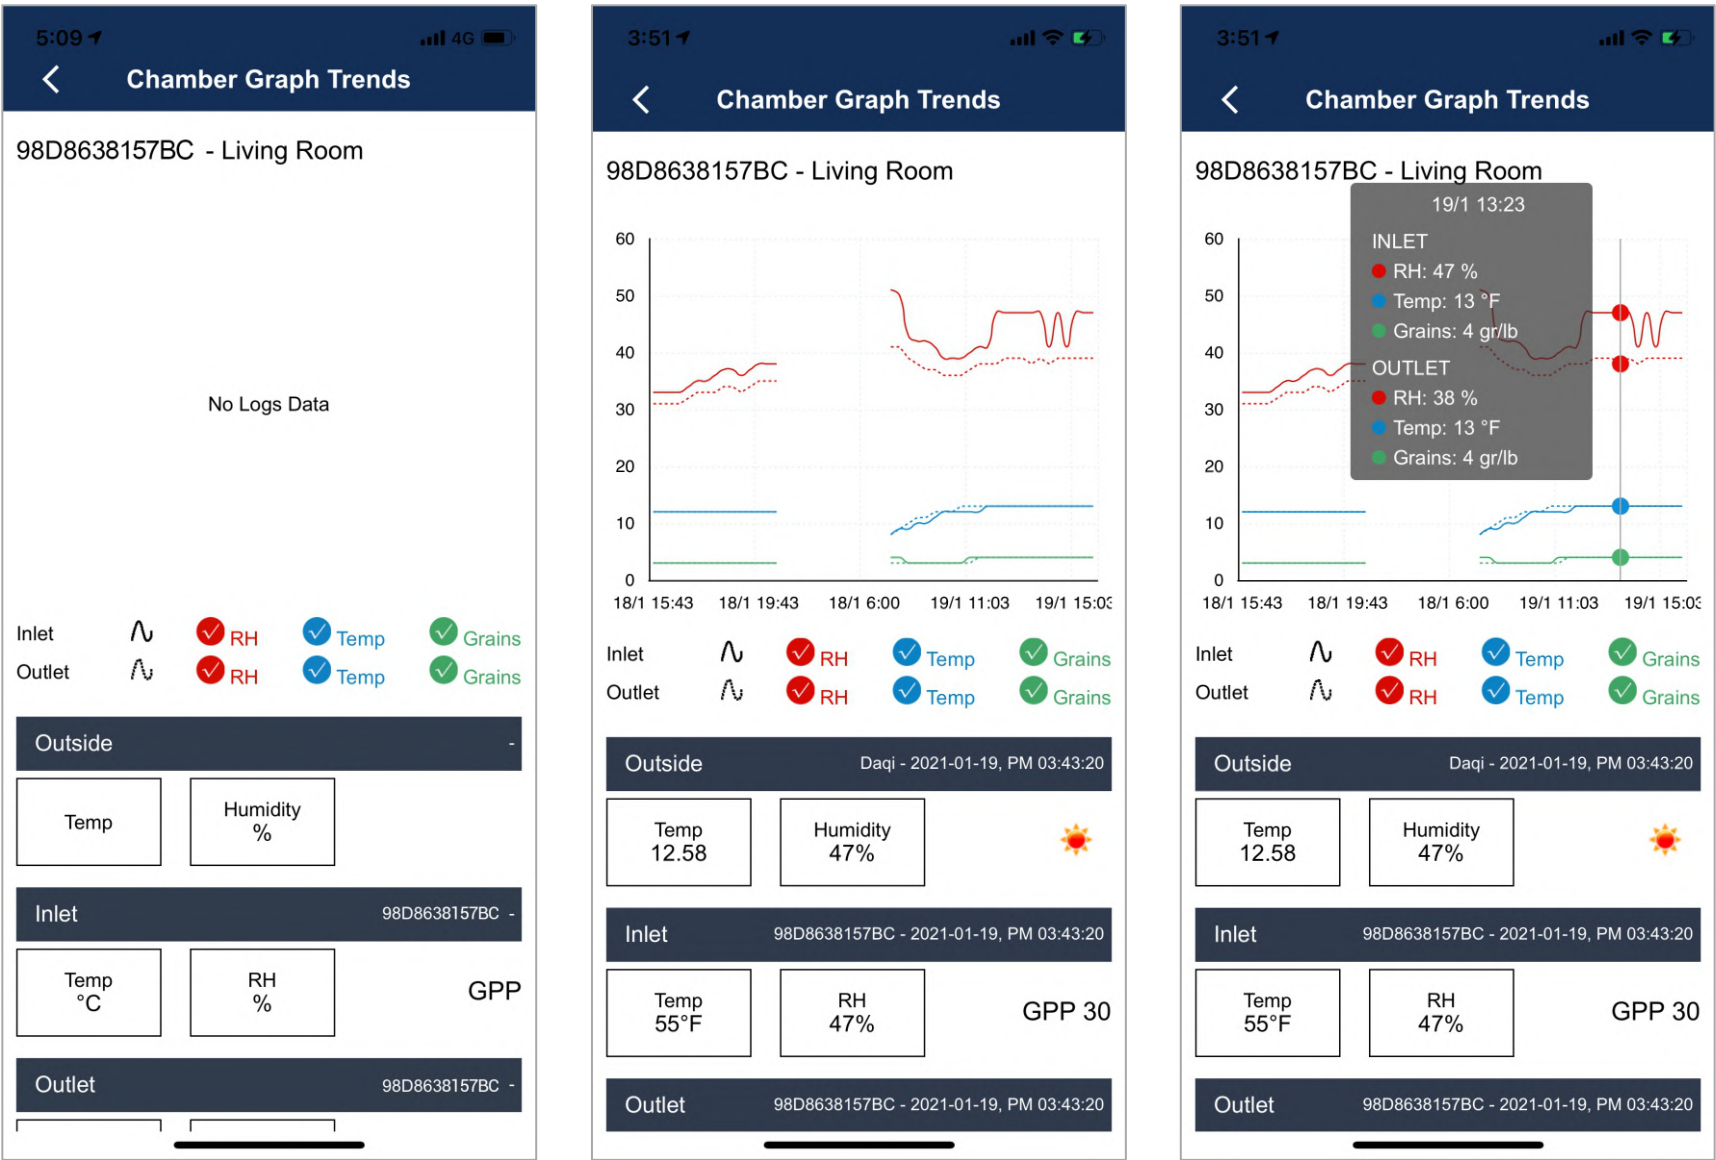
5:09 4G

Chamber Graph Trends

98D8638157BC - Living Room

No Logs Data

Inlet RH Temp Grains
Outlet RH Temp Grains

Outside -

Temp

Humidity %

Inlet 98D8638157BC -

Temp °C

RH %

GPP

Outlet 98D8638157BC -

3:51

Chamber Graph Trends

98D8638157BC - Living Room

60
50
40
30
20
10
0

18/1 15:43 18/1 19:43 18/1 6:00 19/1 11:03 19/1 15:03

Inlet RH Temp Grains
Outlet RH Temp Grains

Outside Daqi - 2021-01-19, PM 03:43:20

Temp 12.58

Humidity 47%

Inlet 98D8638157BC - 2021-01-19, PM 03:43:20

Temp 55°F

RH 47%

GPP 30

Outlet 98D8638157BC - 2021-01-19, PM 03:43:20

3:51

Chamber Graph Trends

98D8638157BC - Living Room

19/1 13:23
INLET
RH: 47 %
Temp: 13 °F
Grains: 4 gr/lb
OUTLET
RH: 38 %
Temp: 13 °F
Grains: 4 gr/lb

60
50
40
30
20
10
0

18/1 15:43 18/1 19:43 18/1 6:00 19/1 11:03 19/1 15:03

Inlet RH Temp Grains
Outlet RH Temp Grains

Outside Daqi - 2021-01-19, PM 03:43:20

Temp 12.58

Humidity 47%

Inlet 98D8638157BC - 2021-01-19, PM 03:43:20

Temp 55°F

RH 47%

GPP 30

Outlet 98D8638157BC - 2021-01-19, PM 03:43:20